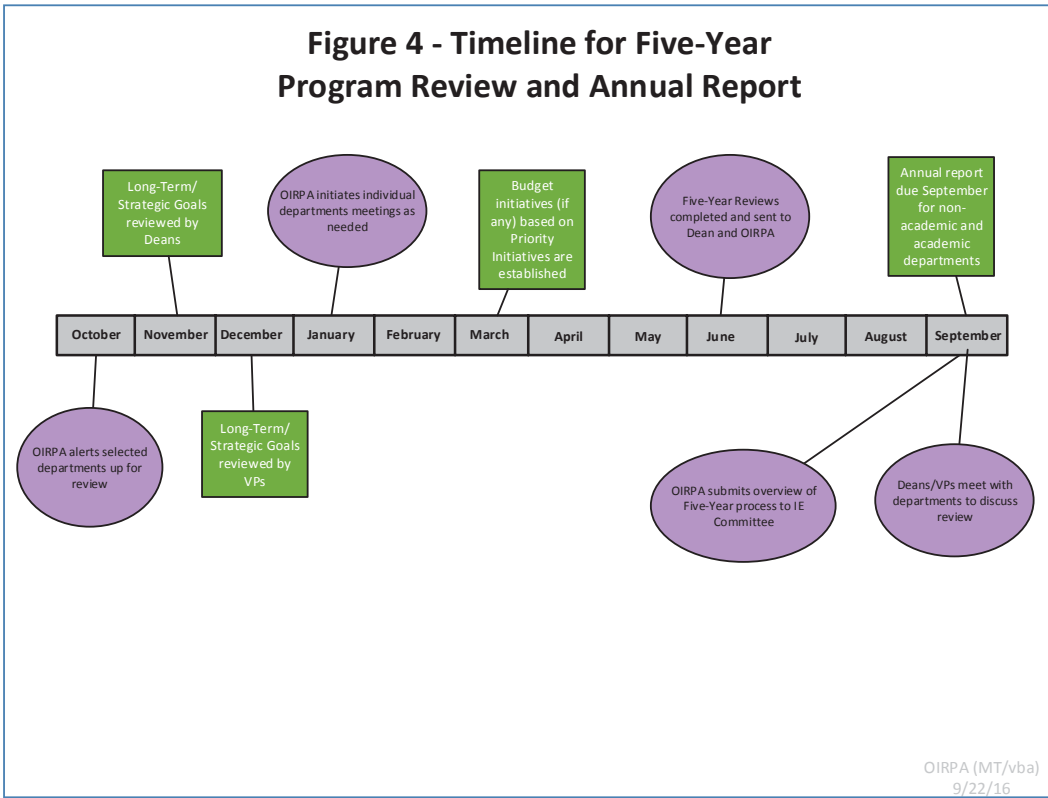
Figure 4 - Timeline for Five-Year Program Review and Annual Report

Long-Term/ Strategic Goals reviewed by Deans

OIRPA initiates individual departments meetings as needed

Budget initiatives (if any) based on Priority Initiatives are established

Five-Year Reviews completed and sent to Dean and OIRPA

Annual report due September for non-academic and academic departments

| October | November | December | January | February | March | April | May | June | July | August | September |
|---|---|---|---|---|---|---|---|---|---|---|---|

OIRPA alerts selected departments up for review

Long-Term/ Strategic Goals reviewed by VPs

OIRPA submits overview of Five-Year process to IE Committee

Deans/VPs meet with departments to discuss review

OIRPA (MT/vba)
9/22/16